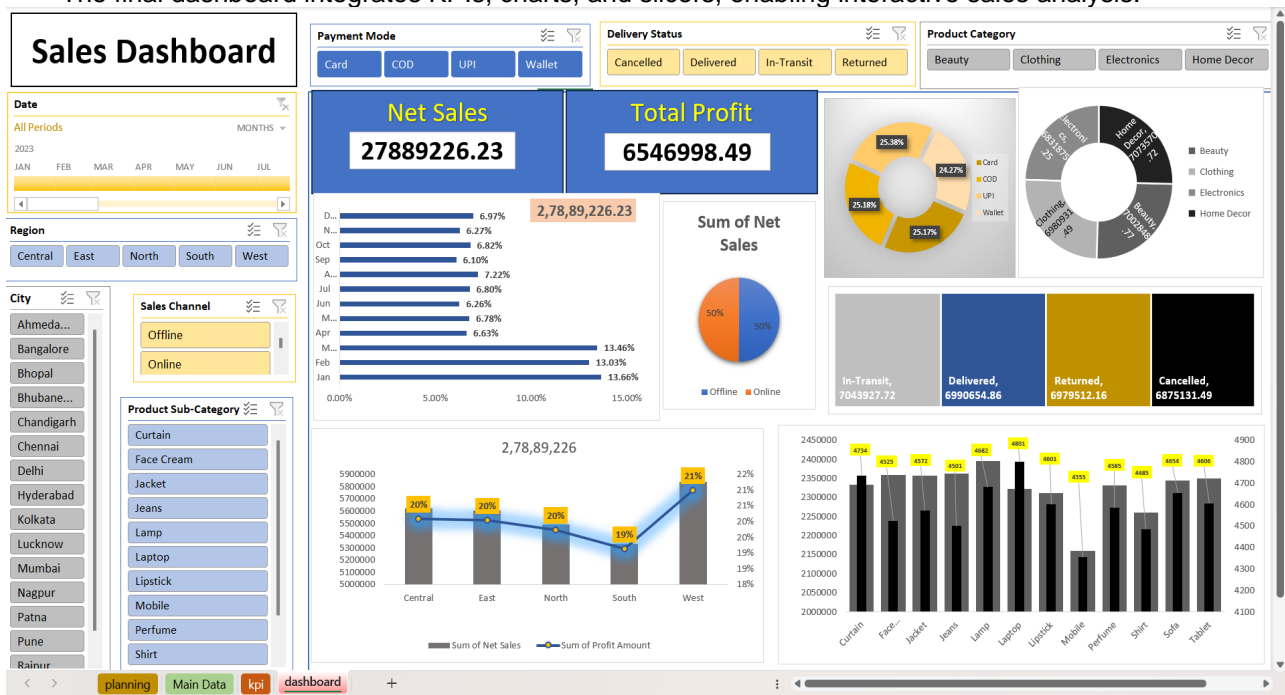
The final dashboard integrates KPIs, charts, and slicers, enabling interactive sales analysis.

Sales Dashboard

Payment Mode
Card | COD | UPI | Wallet

Delivery Status
Cancelled | Delivered | In-Transit | Returned

Product Category
Beauty | Clothing | Electronics | Home Decor

Date
All Periods
MONTHS
2023
JAN FEB MAR APR MAY JUN JUL

Region
Central | East | North | South | West

City
Ahmeda...
Bangalore
Bhopal
Bhubane...
Chandigarh
Chennai
Delhi
Hyderabad
Kolkata
Lucknow
Mumbai
Nagpur
Patna
Pune
Raipur

Sales Channel
Offline
Online

Product Sub-Category
Curtain
Face Cream
Jacket
Jeans
Lamp
Laptop
Lipstick
Mobile
Perfume
Shirt

Net Sales
27889226.23

Total Profit
6546998.49

2,78,89,226.23

D... 6.97%
N... 6.27%
Oct 6.82%
Sep 6.10%
A... 7.22%
Jul 6.80%
Jun 6.26%
M... 6.78%
Apr 6.63%
M... 13.46%
Feb 13.03%
Jan 13.66%
0.00% 5.00% 10.00% 15.00%

Sum of Net Sales
50% 50%
Offline Online

25.38% 24.27% 25.18% 25.17%
Card COD UPI Wallet

Electronics, 6831875.25
Home Decor, 7073570.72
Beauty, 7002848.77
Clothing, 6980931.49
Beauty Clothing Electronics Home Decor

In-Transit, 7043927.72
Delivered, 6990654.86
Returned, 6979512.16
Cancelled, 6875131.49

2,78,89,226
5900000 5800000 5700000 5600000 5500000 5400000 5300000 5200000 5100000 5000000
20% 20% 20% 19% 21%
22% 21% 21% 20% 20% 19% 19% 18%
Central East North South West
Sum of Net Sales Sum of Profit Amount

2450000 2400000 2350000 2300000 2250000 2200000 2150000 2100000 2050000 2000000
4734 4525 4572 4501 4682 4801 4601 4355 4585 4485 4654 4606
4900 4800 4700 4600 4500 4400 4300 4200 4100
Curtain Face... Jacket Jeans Lamp Laptop Lipstick Mobile Perfume Shirt Sofa Tablet

planning | Main Data | kpi | dashboard | +